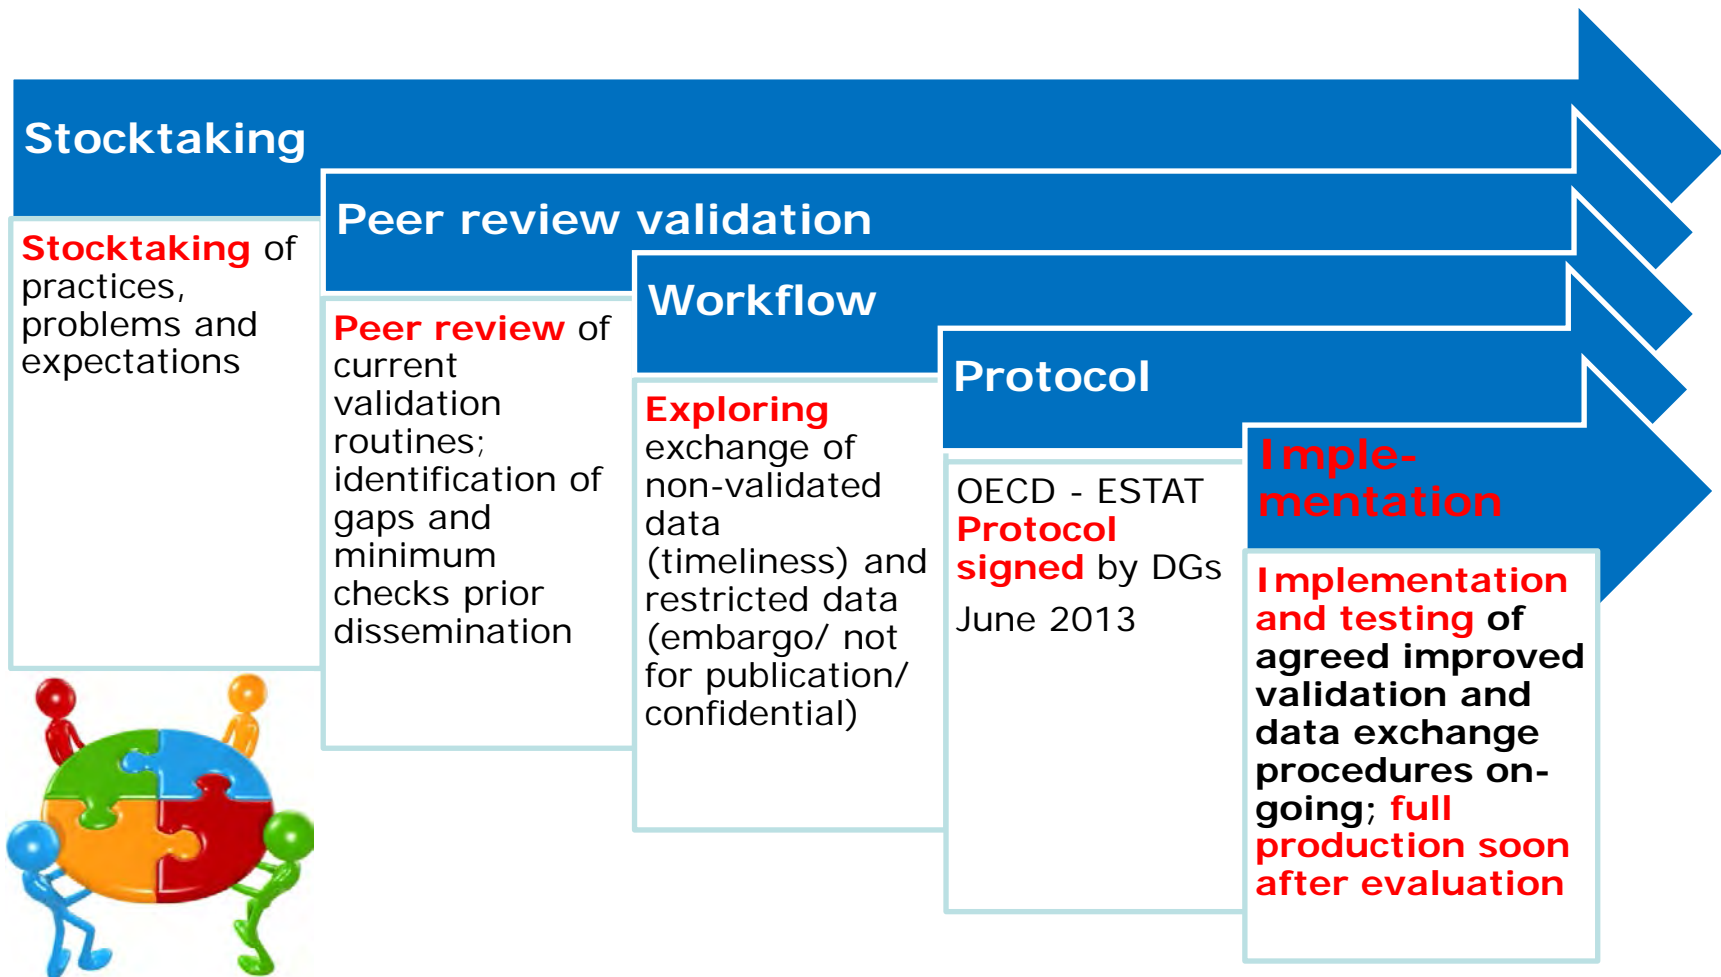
Stocktaking

Stocktaking of practices, problems and expectations

Peer review validation

Peer review of current validation routines; identification of gaps and minimum checks prior dissemination

Workflow

Exploring exchange of non-validated data (timeliness) and restricted data (embargo/ not for publication/ confidential)

Protocol

OECD - ESTAT Protocol signed by DGs June 2013

Implementation

Implementation and testing of agreed improved validation and data exchange procedures ongoing; full production soon after evaluation